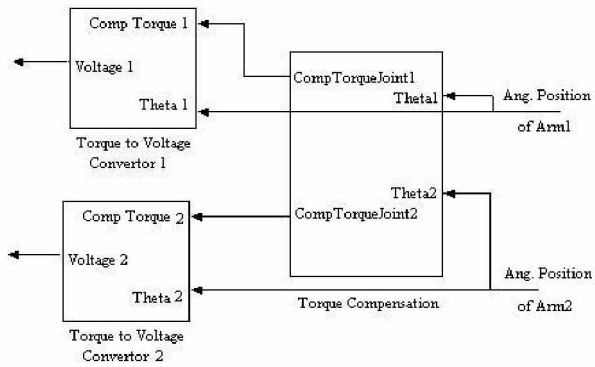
Comp Torque 1

Voltage 1

Theta 1

Torque to Voltage Convertor 1

CompTorqueJoint1

Theta1

Ang. Position of Arm1

Theta2

CompTorqueJoint2

Comp Torque 2

Voltage 2

Theta 2

Torque to Voltage Convertor 2

Torque Compensation

Ang. Position of Arm2